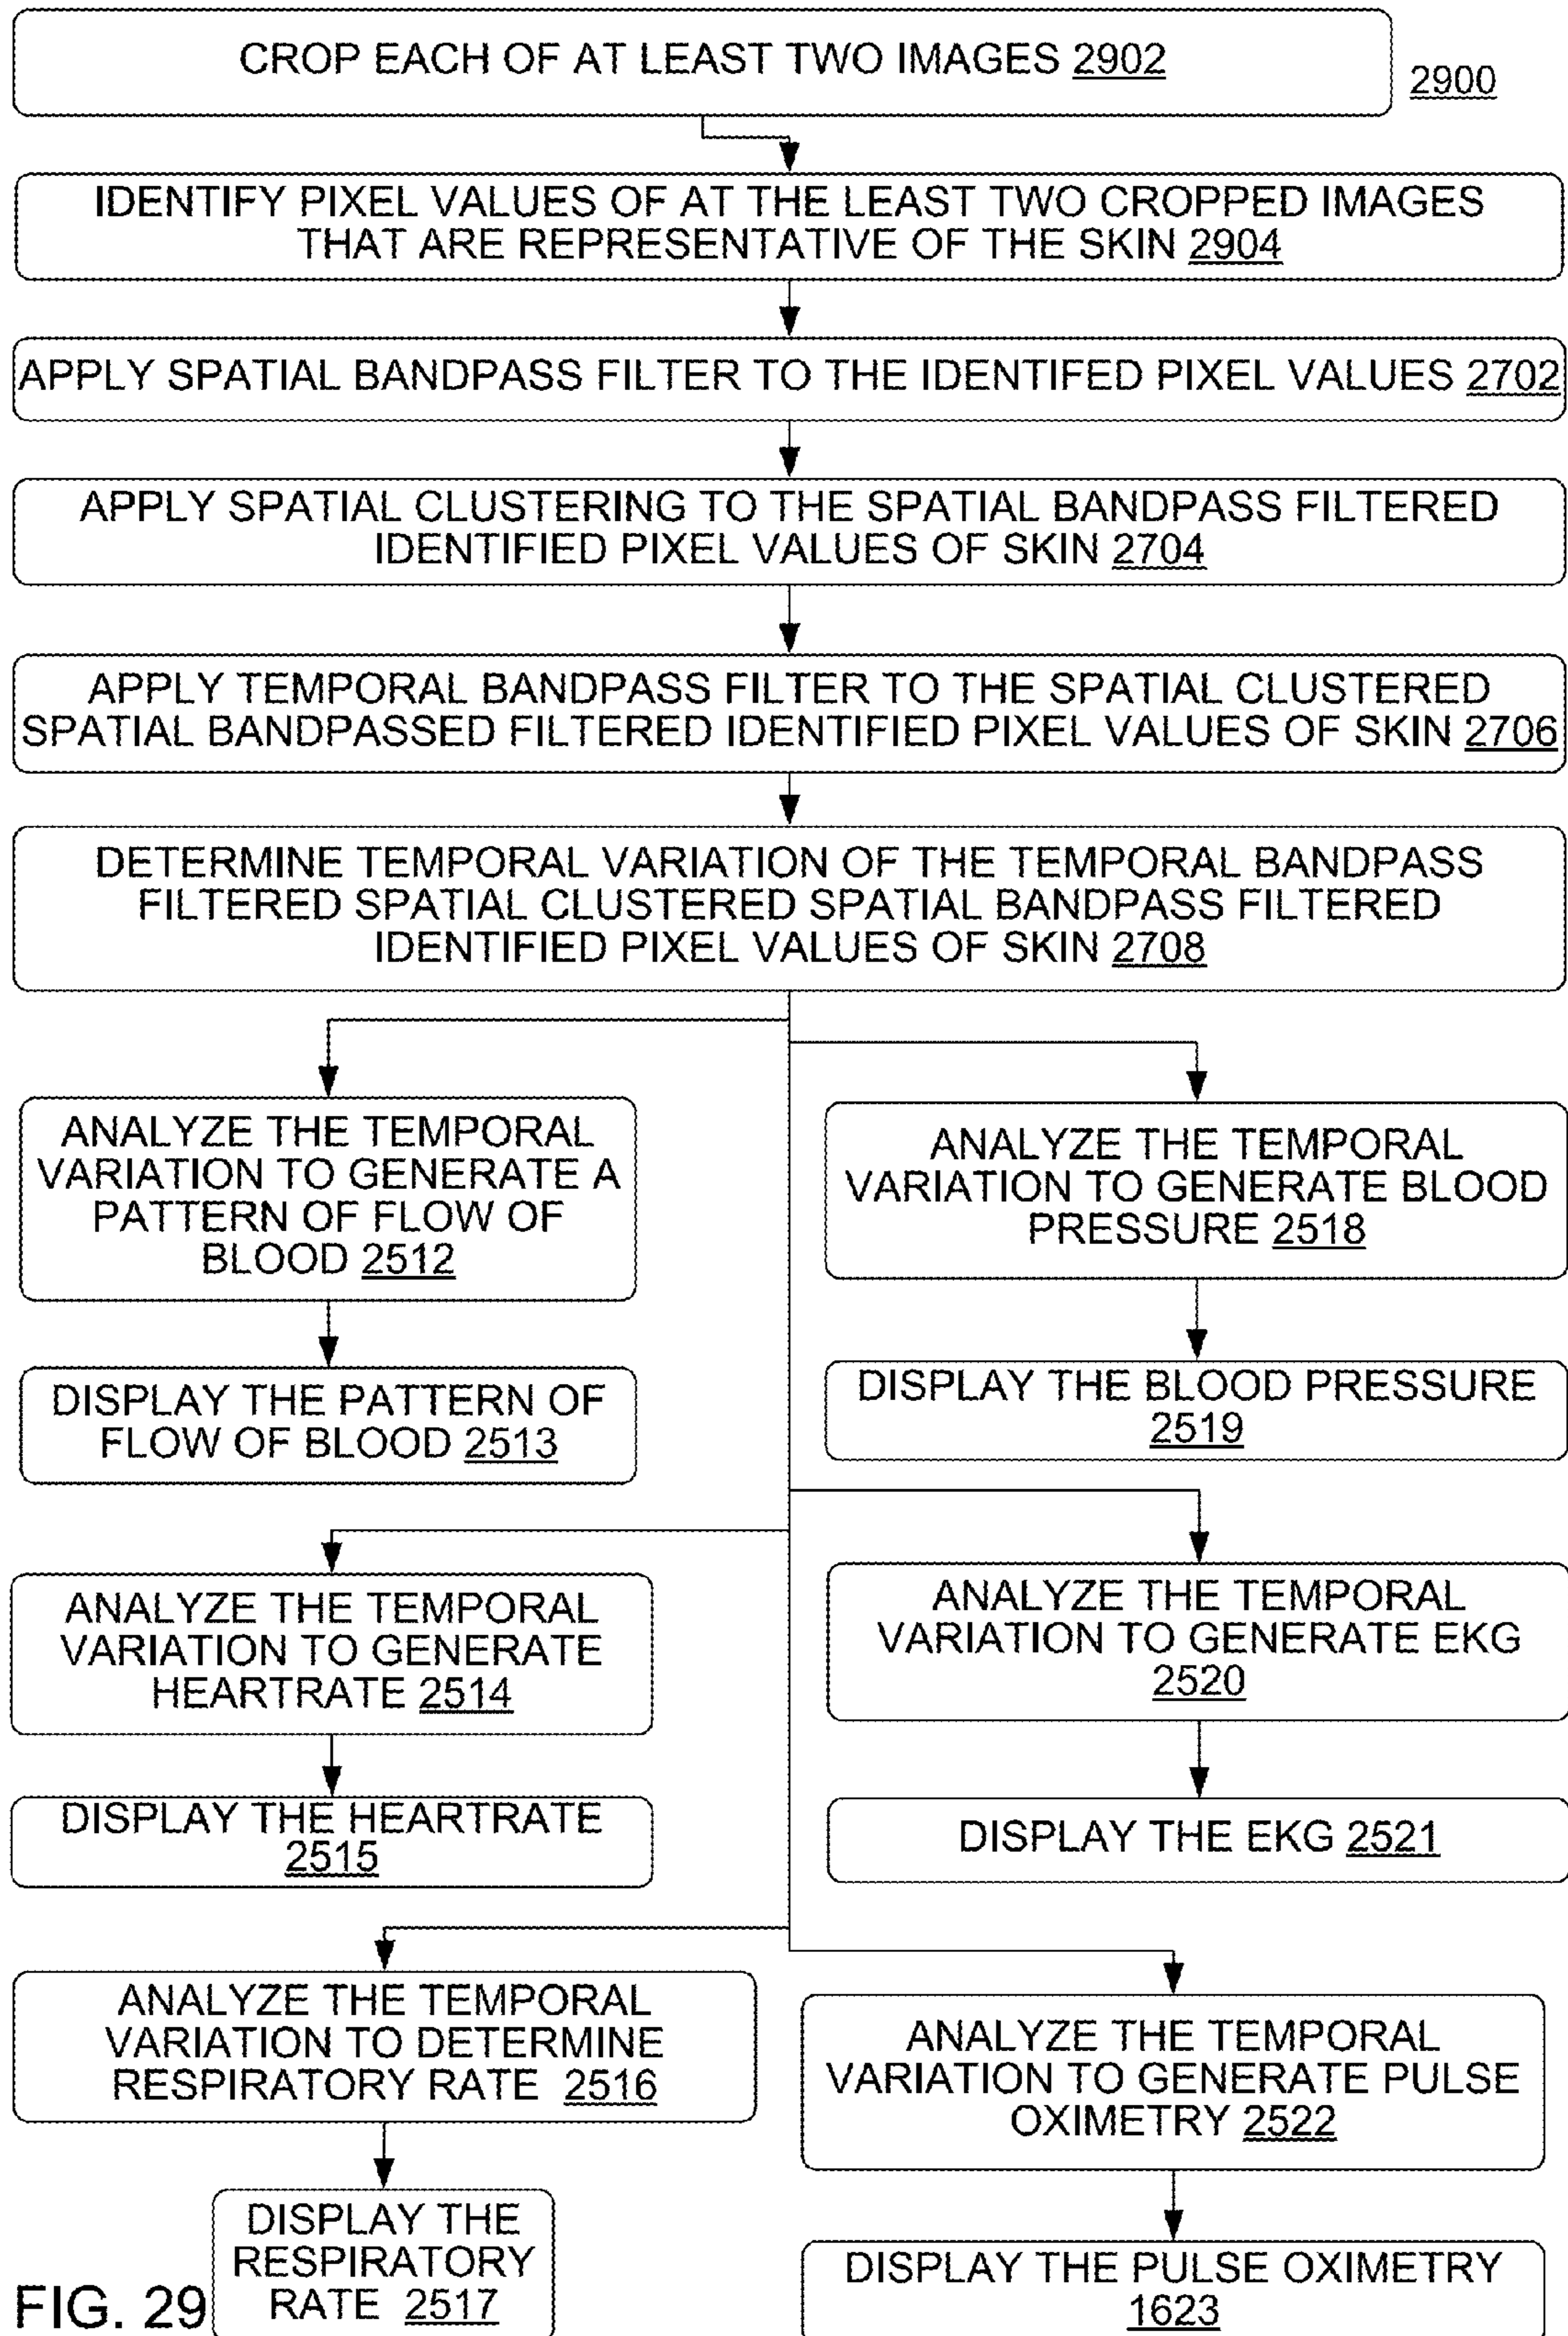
CROP EACH OF AT LEAST TWO IMAGES 2902

2900

IDENTIFY PIXEL VALUES OF AT THE LEAST TWO CROPPED IMAGES THAT ARE REPRESENTATIVE OF THE SKIN 2904

APPLY SPATIAL BANDPASS FILTER TO THE IDENTIFED PIXEL VALUES 2702

APPLY SPATIAL CLUSTERING TO THE SPATIAL BANDPASS FILTERED IDENTIFIED PIXEL VALUES OF SKIN 2704

APPLY TEMPORAL BANDPASS FILTER TO THE SPATIAL CLUSTERED SPATIAL BANDPASSED FILTERED IDENTIFIED PIXEL VALUES OF SKIN 2706

DETERMINE TEMPORAL VARIATION OF THE TEMPORAL BANDPASS FILTERED SPATIAL CLUSTERED SPATIAL BANDPASS FILTERED IDENTIFIED PIXEL VALUES OF SKIN 2708

ANALYZE THE TEMPORAL VARIATION TO GENERATE A PATTERN OF FLOW OF BLOOD 2512

DISPLAY THE PATTERN OF FLOW OF BLOOD 2513

ANALYZE THE TEMPORAL VARIATION TO GENERATE BLOOD PRESSURE 2518

DISPLAY THE BLOOD PRESSURE 2519

ANALYZE THE TEMPORAL VARIATION TO GENERATE HEARTRATE 2514

DISPLAY THE HEARTRATE 2515

ANALYZE THE TEMPORAL VARIATION TO GENERATE EKG 2520

DISPLAY THE EKG 2521

ANALYZE THE TEMPORAL VARIATION TO DETERMINE RESPIRATORY RATE 2516

DISPLAY THE RESPIRATORY RATE 2517

ANALYZE THE TEMPORAL VARIATION TO GENERATE PULSE OXIMETRY 2522

DISPLAY THE PULSE OXIMETRY 1623

FIG. 29